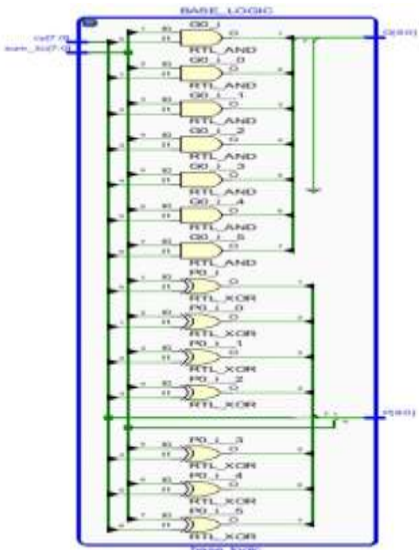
BASE_LOGIC

ca[7:0]

sum_bc[7:0]

G[6:0]

G0_i
I0
I1
O
RTL_AND

G0_i__0
I0
I1
O
RTL_AND

G0_i__1
I0
I1
O
RTL_AND

G0_i__2
I0
I1
O
RTL_AND

G0_i__3
I0
I1
O
RTL_AND

G0_i__4
I0
I1
O
RTL_AND

G0_i__5
I0
I1
O
RTL_AND

P0_i
I0
I1
O
RTL_XOR

P0_i__0
I0
I1
O
RTL_XOR

P0_i__1
I0
I1
O
RTL_XOR

P0_i__2
I0
I1
O
RTL_XOR

P[6:0]

P0_i__3
I0
I1
O
RTL_XOR

P0_i__4
I0
I1
O
RTL_XOR

P0_i__5
I0
I1
O
RTL_XOR

base_logic